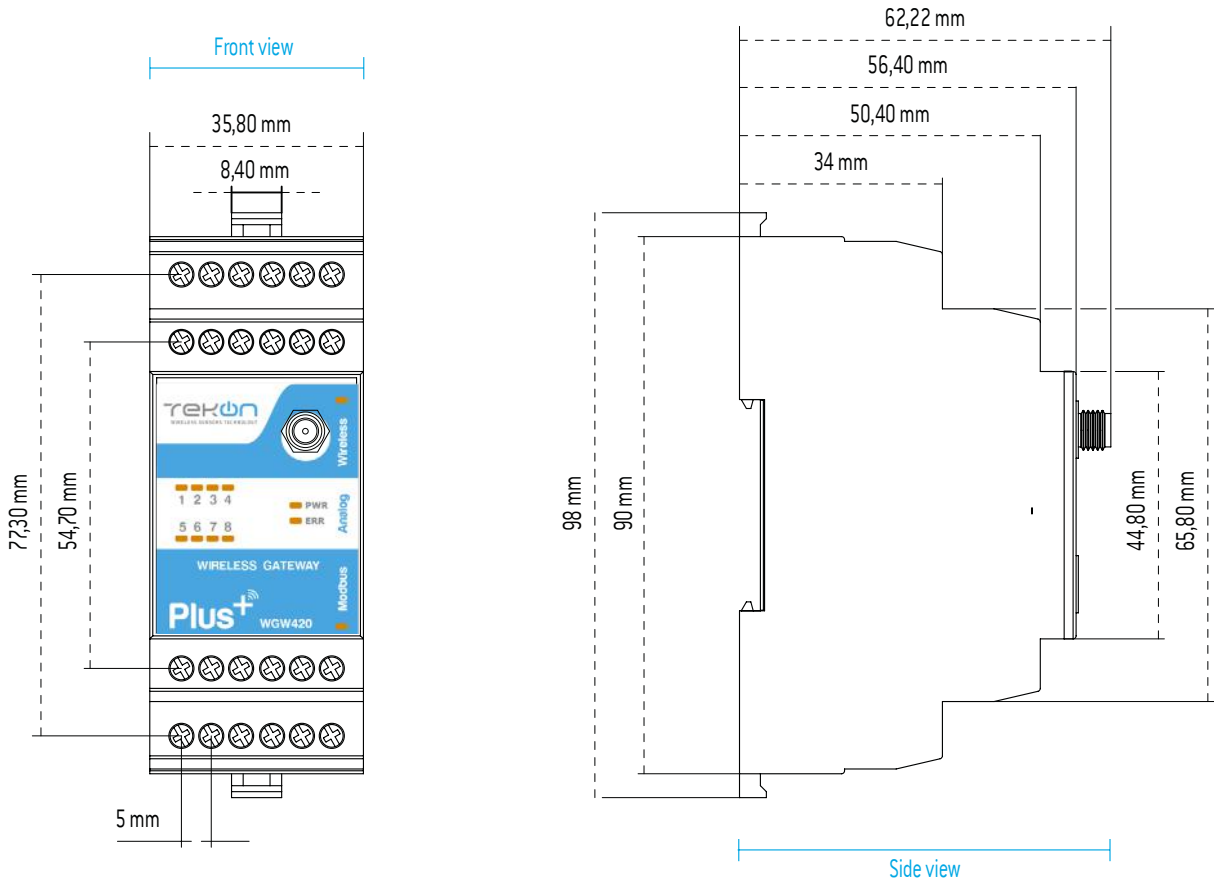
Front view

35,80 mm

8,40 mm

77,30 mm

54,70 mm

TEKON
WIRELESS SENSORS TECHNOLOGY

Wireless

1 2 3 4

5 6 7 8

PWR
ERR

Analog

WIRELESS GATEWAY

Modbus

Plus+

WGW420

5 mm

62,22 mm

56,40 mm

50,40 mm

34 mm

98 mm

90 mm

44,80 mm

65,80 mm

Side view